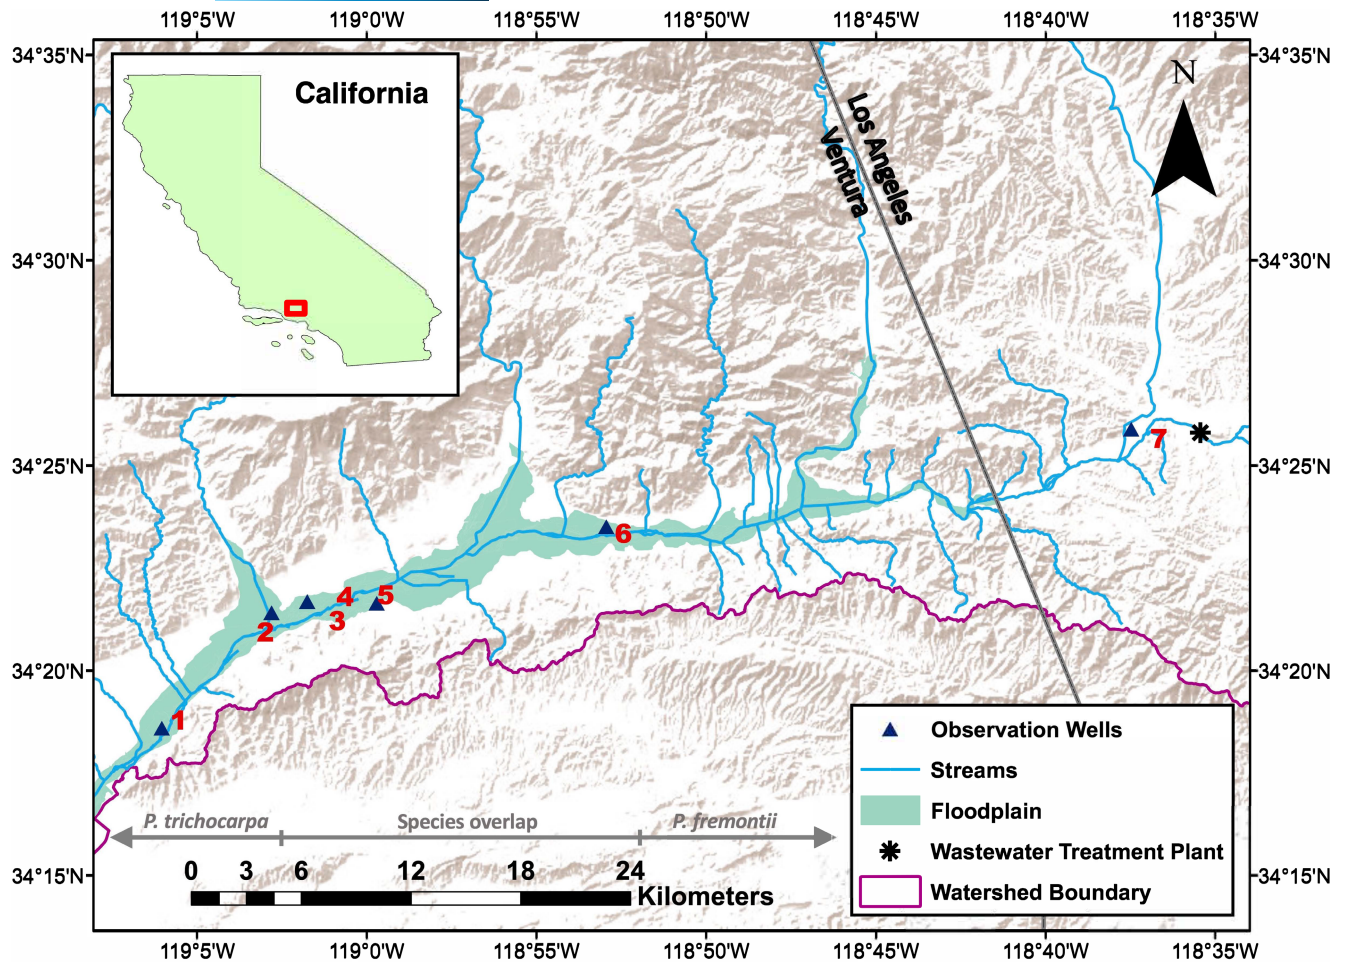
119°5'W 119°0'W 118°55'W 118°50'W 118°45'W 118°40'W 118°35'W

34°35'N 34°30'N 34°25'N 34°20'N 34°15'N

34°35'N 34°30'N 34°25'N 34°20'N 34°15'N

California

N

Los Angeles

Ventura

7

6

4 5

2 3

1

P. trichocarpa Species overlap P. fremontii

0 3 6 12 18 24 Kilometers

Observation Wells
Streams
Floodplain
Wastewater Treatment Plant
Watershed Boundary

119°5'W 119°0'W 118°55'W 118°50'W 118°45'W 118°40'W 118°35'W